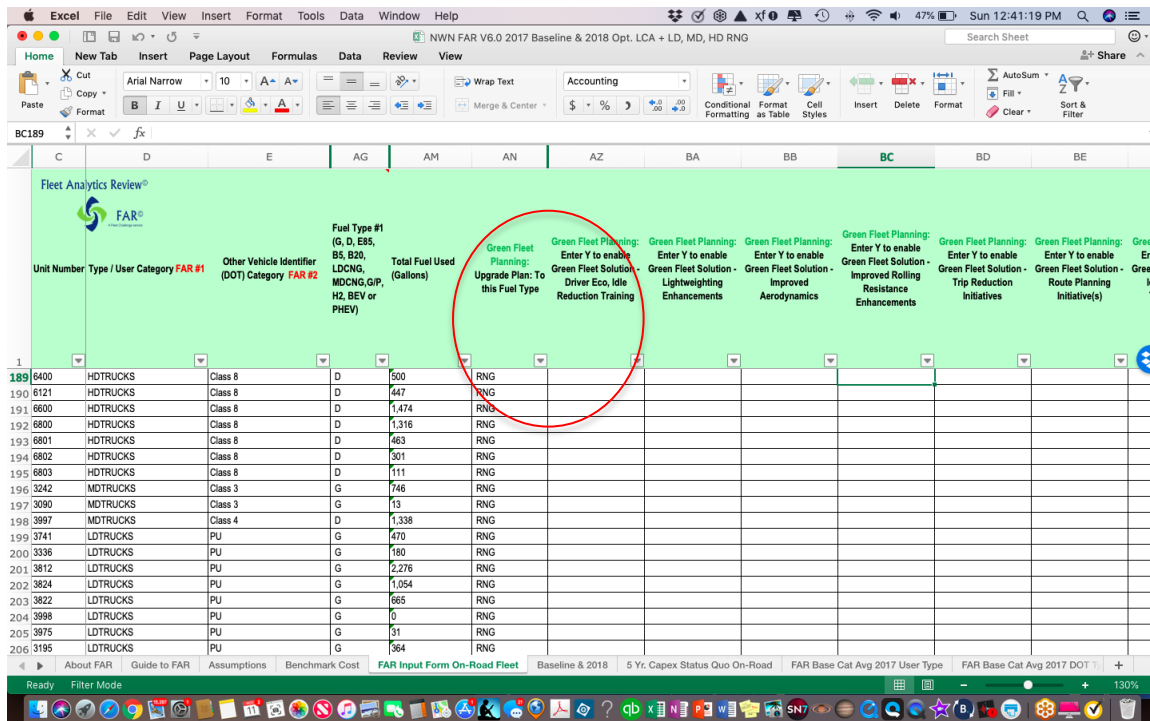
Excel File Edit View Insert Format Tools Data Window Help
47% Sun 12:41:19 PM

NWN FAR V6.0 2017 Baseline & 2018 Opt. LCA + LD, MD, HD RNG

Search Sheet

Home New Tab Insert Page Layout Formulas Data Review View

Share

Cut Copy Format Paste
Arial Narrow 10
Wrap Text
Merge & Center
Accounting
Conditional Formatting
Format as Table
Cell Styles
Insert Delete Format
AutoSum
Fill
Clear
Sort & Filter

BC189 fx

| | C | D | E | AG | AM | AN | AZ | BA | BB | BC | BD | BE |
|---|---|---|---|---|---|---|---|---|---|---|---|---|
| 1 | Unit Number | Type / User Category FAR #1 | Other Vehicle Identifier (DOT) Category FAR #2 | Fuel Type #1 (G, D, E85, B5, B20, LDCNG, MDCNG,G/P, H2, BEV or PHEV) | Total Fuel Used (Gallons) | Green Fleet Planning: Upgrade Plan: To this Fuel Type | Green Fleet Planning: Enter Y to enable Green Fleet Solution - Driver Eco, Idle Reduction Training | Green Fleet Planning: Enter Y to enable Green Fleet Solution - Lightweighting Enhancements | Green Fleet Planning: Enter Y to enable Green Fleet Solution - Improved Aerodynamics | Green Fleet Planning: Enter Y to enable Green Fleet Solution - Improved Rolling Resistance Enhancements | Green Fleet Planning: Enter Y to enable Green Fleet Solution - Trip Reduction Initiatives | Green Fleet Planning: Enter Y to enable Green Fleet Solution - Route Planning Initiative(s) |
| 189 | 6400 | HDTRUCKS | Class 8 | D | 500 | RNG | | | | | | |
| 190 | 6121 | HDTRUCKS | Class 8 | D | 447 | RNG | | | | | | |
| 191 | 6600 | HDTRUCKS | Class 8 | D | 1,474 | RNG | | | | | | |
| 192 | 6800 | HDTRUCKS | Class 8 | D | 1,316 | RNG | | | | | | |
| 193 | 6801 | HDTRUCKS | Class 8 | D | 463 | RNG | | | | | | |
| 194 | 6802 | HDTRUCKS | Class 8 | D | 301 | RNG | | | | | | |
| 195 | 6803 | HDTRUCKS | Class 8 | D | 111 | RNG | | | | | | |
| 196 | 3242 | MDTRUCKS | Class 3 | G | 746 | RNG | | | | | | |
| 197 | 3090 | MDTRUCKS | Class 3 | G | 13 | RNG | | | | | | |
| 198 | 3997 | MDTRUCKS | Class 4 | D | 1,338 | RNG | | | | | | |
| 199 | 3741 | LDTRUCKS | PU | G | 470 | RNG | | | | | | |
| 200 | 3336 | LDTRUCKS | PU | G | 180 | RNG | | | | | | |
| 201 | 3812 | LDTRUCKS | PU | G | 2,276 | RNG | | | | | | |
| 202 | 3824 | LDTRUCKS | PU | G | 1,054 | RNG | | | | | | |
| 203 | 3822 | LDTRUCKS | PU | G | 665 | RNG | | | | | | |
| 204 | 3998 | LDTRUCKS | PU | G | 0 | RNG | | | | | | |
| 205 | 3975 | LDTRUCKS | PU | G | 31 | RNG | | | | | | |
| 206 | 3195 | LDTRUCKS | PU | G | 364 | RNG | | | | | | |

Fleet Analytics Review©
FAR©

About FAR | Guide to FAR | Assumptions | Benchmark Cost | FAR Input Form On-Road Fleet | Baseline & 2018 | 5 Yr. Capex Status Quo On-Road | FAR Base Cat Avg 2017 User Type | FAR Base Cat Avg 2017 DOT T

Ready Filter Mode 130%